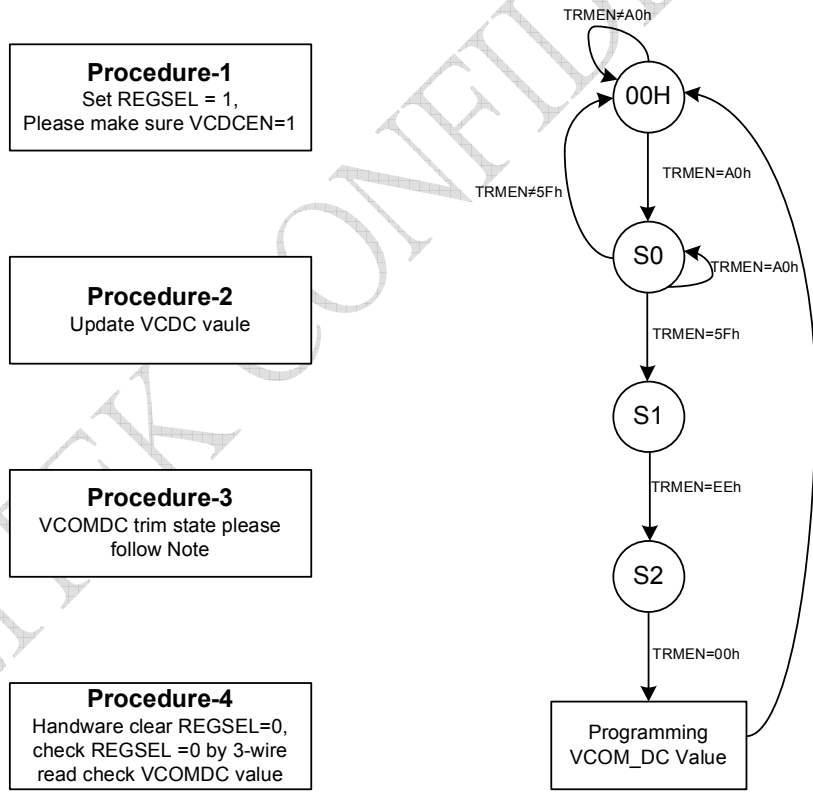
Procedure-1
Set REGSEL = 1, Please make sure VCDCEN=1

Procedure-2
Update VCDC vaule

Procedure-3
VCOMDC trim state please follow Note

Procedure-4
Handware clear REGSEL=0, check REGSEL =0 by 3-wire read check VCOMDC value

TRMEN≠A0h
00H
TRMEN=A0h
TRMEN≠5Fh
S0
TRMEN=A0h
TRMEN=5Fh
S1
TRMEN=EEh
S2
TRMEN=00h
Programming VCOM_DC Value